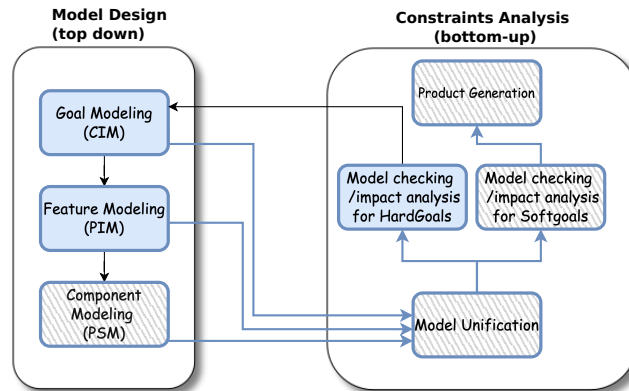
Model Design
(top down)

Goal Modeling
(CIM)

Feature Modeling
(PIM)

Component
Modeling
(PSM)

Constraints Analysis
(bottom-up)

Product Generation

Model checking
/impact analysis
for HardGoals

Model checking
/impact analysis
for Softgoals

Model Unification